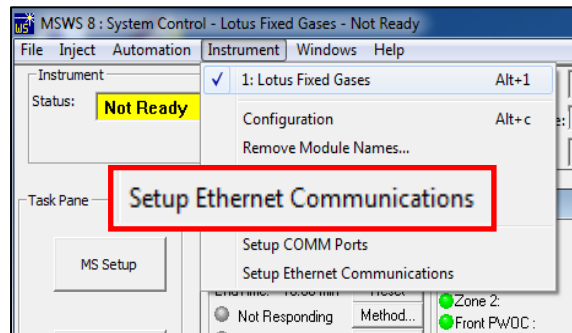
MSWS 8 : System Control - Lotus Fixed Gases - Not Ready

File Inject Automation Instrument Windows Help

Instrument
Status: Not Ready

✓ 1: Lotus Fixed Gases Alt+1
Configuration Alt+c
Remove Module Names...

Setup Ethernet Communications

Task Pane

MS Setup

Setup COMM Ports
Setup Ethernet Communications

End Time: 10.00 min Reset
Not Responding Method...
Zone 2:
Front PWOC :